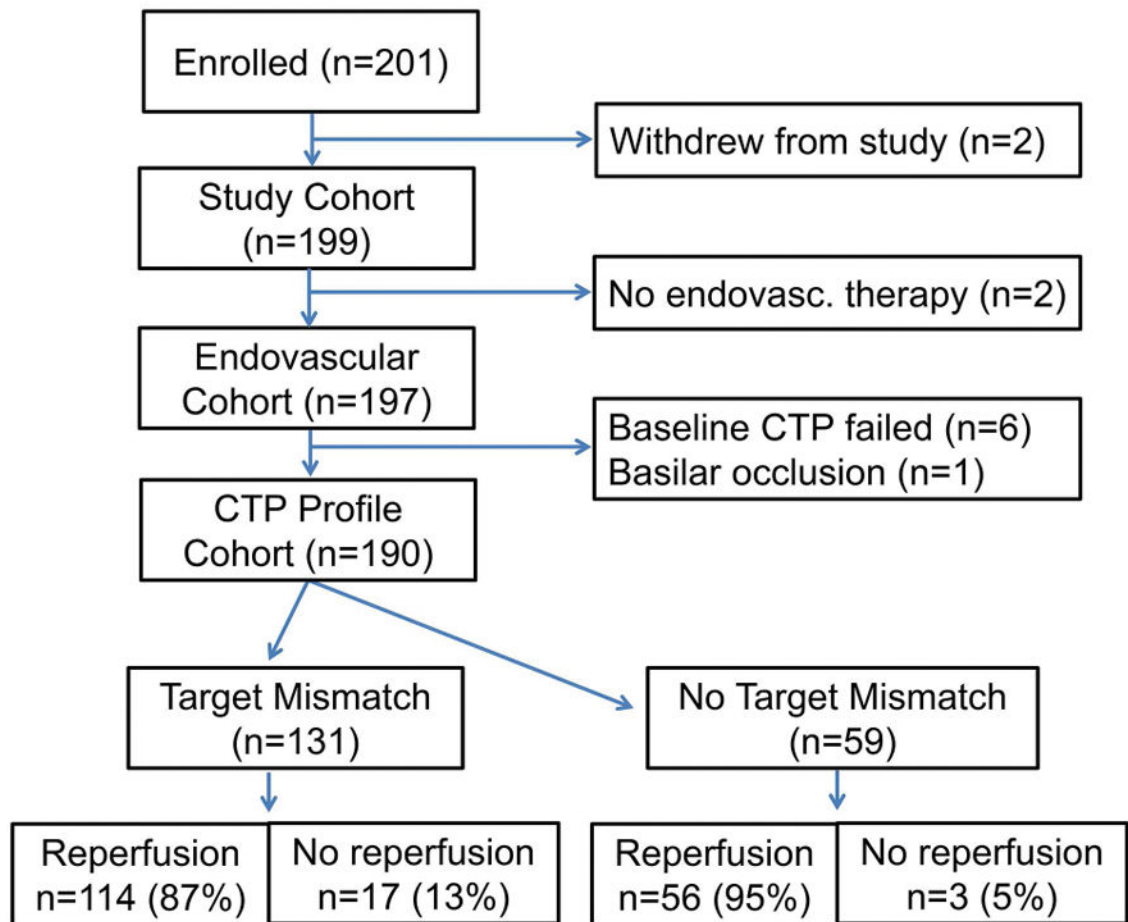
Enrolled (n=201)

Withdrew from study (n=2)

Study Cohort (n=199)

No endovasc. therapy (n=2)

Endovascular Cohort (n=197)

Baseline CTP failed (n=6)
Basilar occlusion (n=1)

CTP Profile Cohort (n=190)

Target Mismatch (n=131)

No Target Mismatch (n=59)

Reperfusion n=114 (87%)

No reperfusion n=17 (13%)

Reperfusion n=56 (95%)

No reperfusion n=3 (5%)